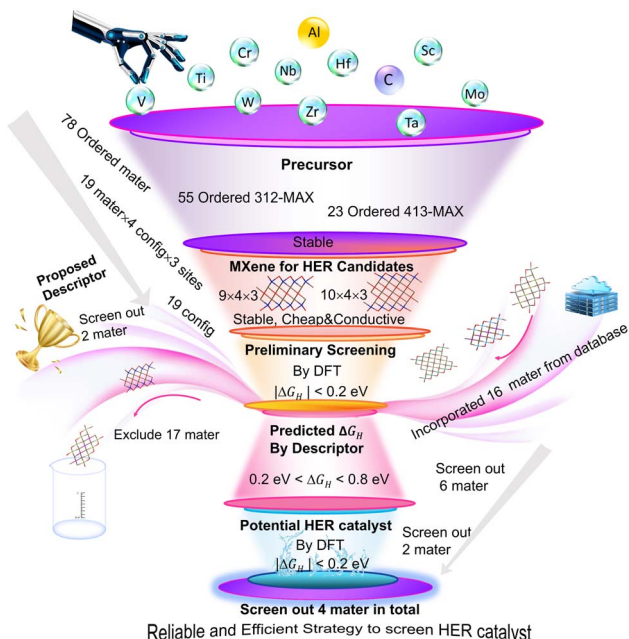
Al
Cr
Hf
Sc
Ti
Nb
C
Mo
V
W
Zr
Ta

Precursor

78 Ordered mater

55 Ordered 312-MAX

23 Ordered 413-MAX

19 mater×4 config×3 sites

Stable

MXene for HER Candidates

9×4×3

10×4×3

Proposed Descriptor

Stable, Cheap&Conductive

Screen out 2 mater

19 config

Preliminary Screening

By DFT

$|\Delta G_H| < 0.2$ eV

Incorporated 16 mater from database

Predicted $\Delta G_H$ By Descriptor

Exclude 17 mater

Screen out 6 mater

$0.2$ eV $< \Delta G_H < 0.8$ eV

Potential HER catalyst

Screen out 2 mater

By DFT

$|\Delta G_H| < 0.2$ eV

Screen out 4 mater in total

Reliable and Efficient Strategy to screen HER catalyst